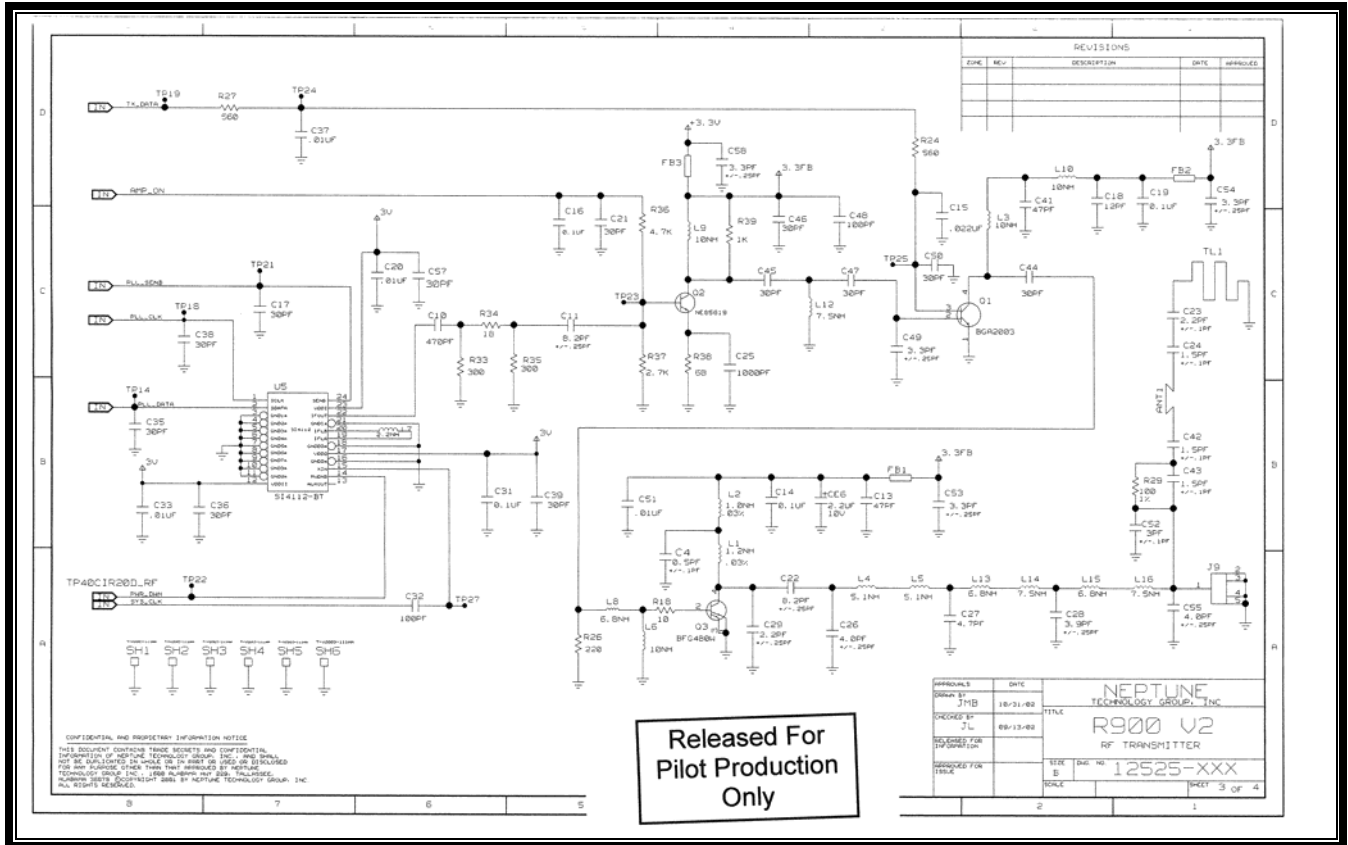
REVISIONS

| ZONE | REV | DESCRIPTION | DATE | APPROVED |
|---|---|---|---|---|

D

IN TX_DATA TP19 R27 560 TP24 C37 .01UF

+3.3V C58 3.3PF +/-.25PF FB3 3.3FB

R24 560

3.3FB

IN AMP_ON

C16 0.1UF C21 30PF R36 4.7K L9 10NH R39 1K C46 30PF C48 100PF

C15 .022UF L3 10NH C41 47PF L10 10NH C18 12PF C19 0.1UF FB2 C54 3.3PF +/-.25PF

3V

C20 .01UF C57 30PF

TP21

IN PLL_SENB C17 30PF

TP18

IN PLL_CLK C38 30PF

C10 470PF R34 10 C11 8.2PF +/-.25PF

R33 300 R35 300

TP23 Q2 NE85619

C45 30PF C47 30PF L12 7.5NH

TP25 C50 30PF C44 30PF

Q1 BGA2003

C49 3.3PF +/-.25PF

TL1

C23 2.2PF +/-.1PF

C24 1.5PF +/-.1PF

C

R37 2.7K R38 68 C25 1000PF

TP14

IN PLL_DATA C35 30PF

U5 SI4112-BT

2.2NH

ANT1

3V

3.3FB

C42 1.5PF +/-.1PF

C43 1.5PF +/-.1PF

B

3V

C33 .01UF C36 30PF

C31 0.1UF C30 30PF

C51 .01UF L2 1.8NH .03% C14 0.1UF C6 2.2UF 10V C13 47PF FB1 C53 3.3PF +/-.25PF

R29 100 1%

C52 3PF +/-.1PF

C4 0.5PF +/-.1PF L1 1.2NH .03%

TP40CIR20D_RF TP22

IN PWR_DWN

IN SYS_CLK

C32 100PF TP27

L8 6.8NH R18 10 Q3 BFG480W C22 8.2PF +/-.25PF L4 5.1NH L5 5.1NH L13 6.8NH L14 7.5NH L15 6.8NH L16 7.5NH J9

L6 10NH C29 2.2PF +/-.25PF C26 4.0PF +/-.25PF C27 4.7PF C28 3.9PF +/-.25PF C55 4.0PF +/-.25PF

R26 220

A

SH1 SH2 SH3 SH4 SH5 SH6

| APPROVALS | DATE | |
|---|---|---|
| DRAWN BY JMB | 10/31/02 | NEPTUNE TECHNOLOGY GROUP, INC |
| CHECKED BY JL | 09/13/02 | TITLE R900 V2 RF TRANSMITTER |
| RELEASED FOR INFORMATION | | |
| APPROVED FOR ISSUE | | SIZE B DWG. NO. 12525-XXX |
| | | SCALE SHEET 3 OF 4 |

CONFIDENTIAL AND PROPRIETARY INFORMATION NOTICE

THIS DOCUMENT CONTAINS TRADE SECRETS AND CONFIDENTIAL INFORMATION OF NEPTUNE TECHNOLOGY GROUP, INC., AND SHALL NOT BE DUPLICATED IN WHOLE OR IN PART OR USED OR DISCLOSED FOR ANY PURPOSE OTHER THAN THAT APPROVED BY NEPTUNE TECHNOLOGY GROUP INC., 1600 ALABAMA HWY 229, TALLASSEE, ALABAMA 36078 ©COPYRIGHT 2001 BY NEPTUNE TECHNOLOGY GROUP, INC. ALL RIGHTS RESERVED.

Released For Pilot Production Only

8 7 6 5 2 1